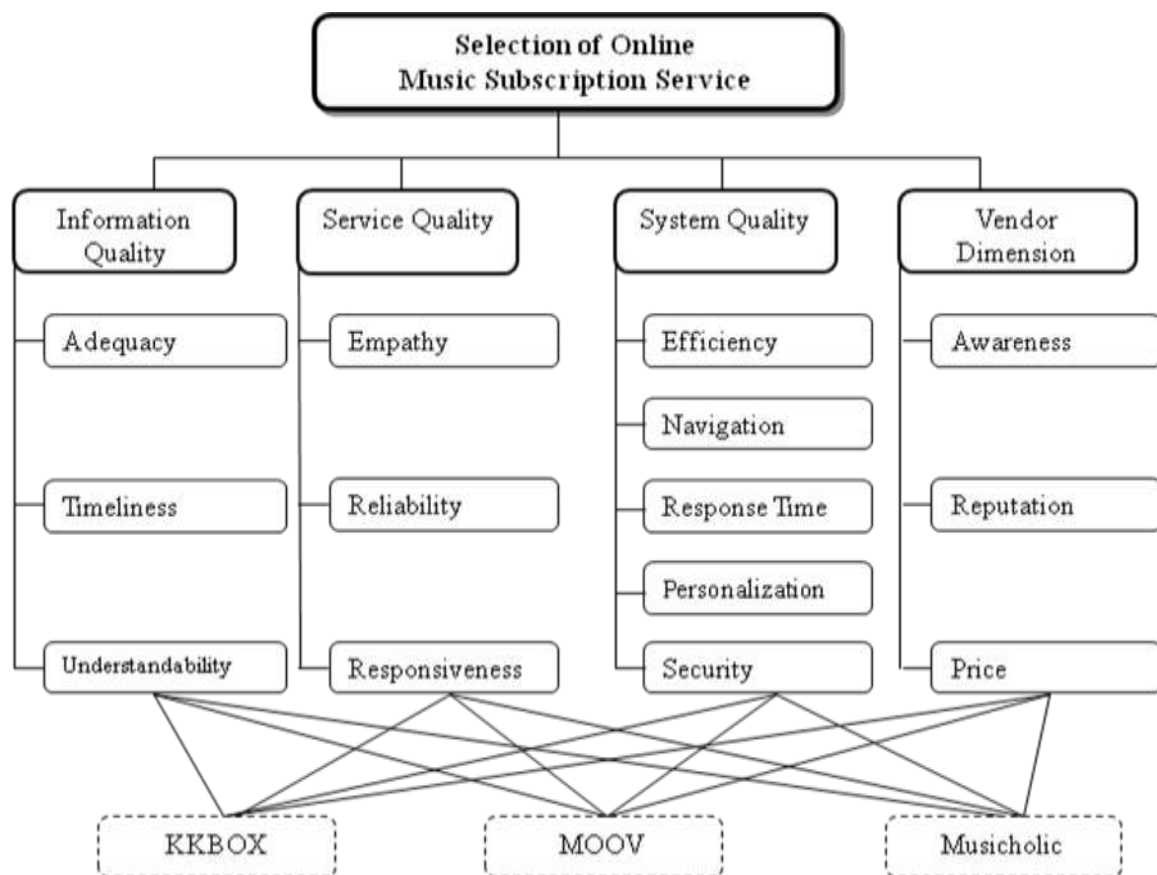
Selection of Online Music Subscription Service

Information Quality

Adequacy

Timeliness

Understandability

Service Quality

Empathy

Reliability

Responsiveness

System Quality

Efficiency

Navigation

Response Time

Personalization

Security

Vendor Dimension

Awareness

Reputation

Price

KKBOX

MOOV

Musicholic